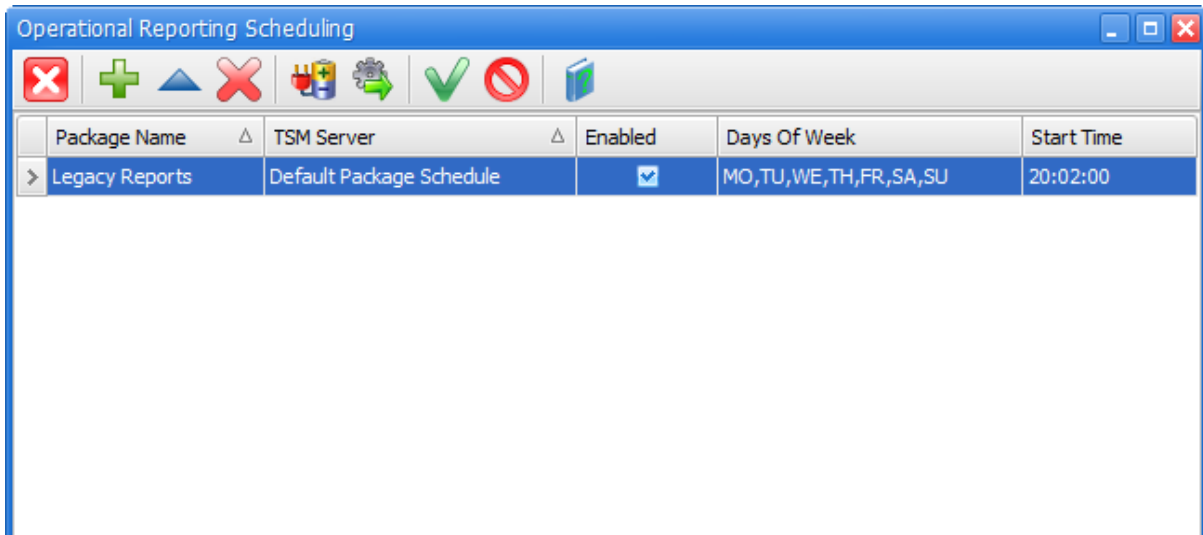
Operational Reporting Scheduling

| Package Name | TSM Server | Enabled | Days Of Week | Start Time |
|---|---|---|---|---|
| Legacy Reports | Default Package Schedule | ☑ | MO,TU,WE,TH,FR,SA,SU | 20:02:00 |